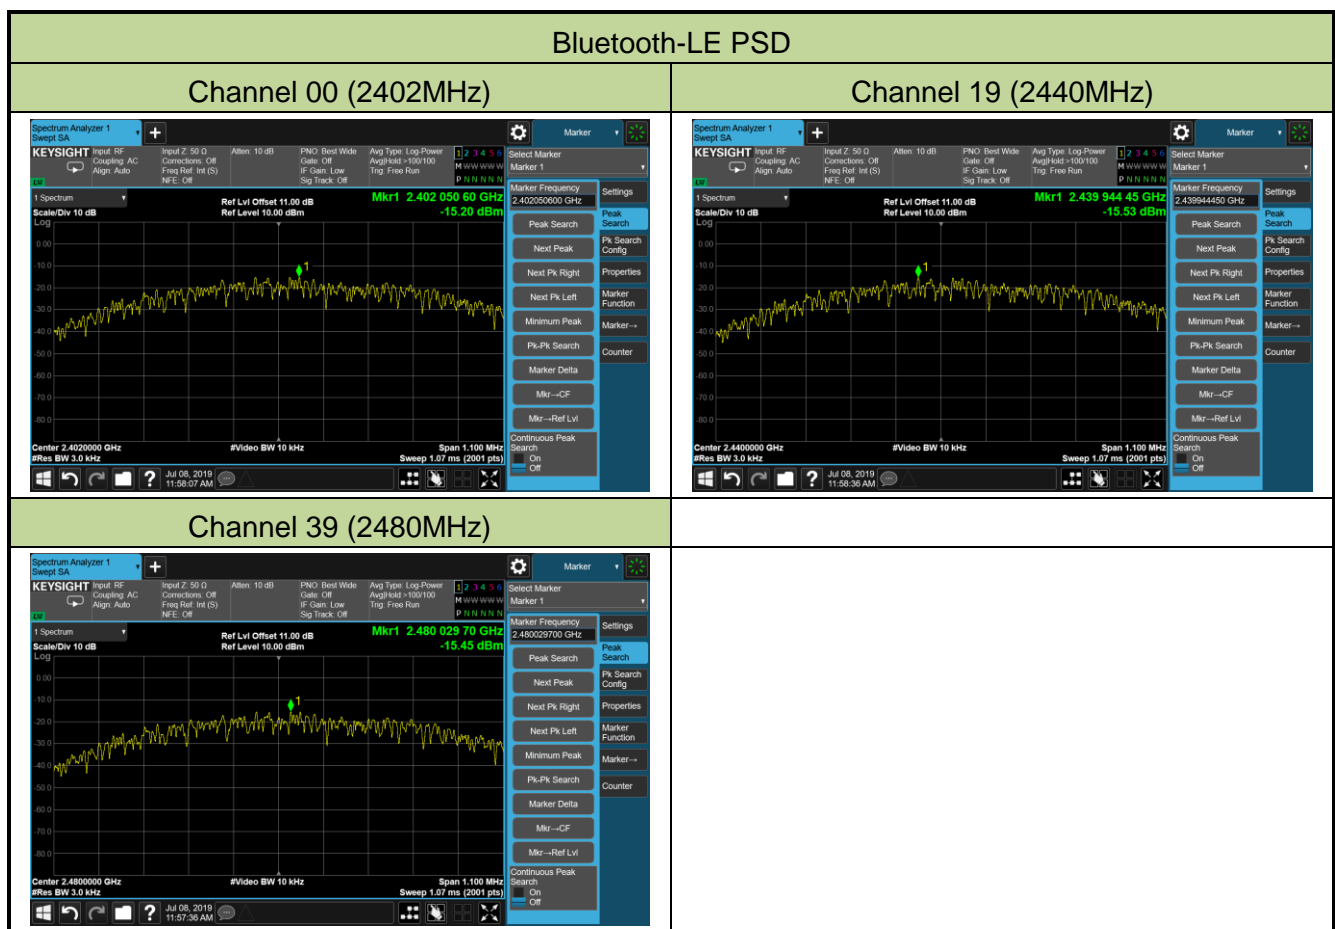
Bluetooth-LE PSD

| Channel 00 (2402MHz) | Channel 19 (2440MHz) |
|---|---|

Spectrum Analyzer 1
Swept SA
Marker
KEYSIGHT Input: RF Coupling: AC Align: Auto
Input Z: 50 Ω Corrections: Off Freq Ref: Int (S) NFE: Off
Atten: 10 dB
PNO: Best Wide Gate: Off IF Gain: Low Sig Track: Off
Avg Type: Log-Power Avg|Hold:>100/100 Trig: Free Run
1 2 3 4 5 6
M W W W W W
P N N N N N
Select Marker
Marker 1
1 Spectrum
Ref Lvl Offset 11.00 dB
Ref Level 10.00 dBm
Mkr1 2.402 050 60 GHz
-15.20 dBm
Scale/Div 10 dB
Log
0.00
-10.0
-20.0
-30.0
-40.0
-50.0
-60.0
-70.0
-80.0
Marker Frequency
2.402050600 GHz
Settings
Peak Search
Peak Search
Next Peak
Pk Search Config
Next Pk Right
Properties
Next Pk Left
Marker Function
Minimum Peak
Marker→
Pk-Pk Search
Counter
Marker Delta
Mkr→CF
Mkr→Ref Lvl
Continuous Peak Search
On
Off
Center 2.4020000 GHz
#Res BW 3.0 kHz
#Video BW 10 kHz
Span 1.100 MHz
Sweep 1.07 ms (2001 pts)
Jul 08, 2019
11:58:07 AM

Spectrum Analyzer 1
Swept SA
Marker
KEYSIGHT Input: RF Coupling: AC Align: Auto
Input Z: 50 Ω Corrections: Off Freq Ref: Int (S) NFE: Off
Atten: 10 dB
PNO: Best Wide Gate: Off IF Gain: Low Sig Track: Off
Avg Type: Log-Power Avg|Hold:>100/100 Trig: Free Run
1 2 3 4 5 6
M W W W W W
P N N N N N
Select Marker
Marker 1
1 Spectrum
Ref Lvl Offset 11.00 dB
Ref Level 10.00 dBm
Mkr1 2.439 944 45 GHz
-15.53 dBm
Scale/Div 10 dB
Log
0.00
-10.0
-20.0
-30.0
-40.0
-50.0
-60.0
-70.0
-80.0
Marker Frequency
2.439944450 GHz
Settings
Peak Search
Peak Search
Next Peak
Pk Search Config
Next Pk Right
Properties
Next Pk Left
Marker Function
Minimum Peak
Marker→
Pk-Pk Search
Counter
Marker Delta
Mkr→CF
Mkr→Ref Lvl
Continuous Peak Search
On
Off
Center 2.4400000 GHz
#Res BW 3.0 kHz
#Video BW 10 kHz
Span 1.100 MHz
Sweep 1.07 ms (2001 pts)
Jul 08, 2019
11:58:36 AM

Channel 39 (2480MHz)

Spectrum Analyzer 1
Swept SA
Marker
KEYSIGHT Input: RF Coupling: AC Align: Auto
Input Z: 50 Ω Corrections: Off Freq Ref: Int (S) NFE: Off
Atten: 10 dB
PNO: Best Wide Gate: Off IF Gain: Low Sig Track: Off
Avg Type: Log-Power Avg|Hold:>100/100 Trig: Free Run
1 2 3 4 5 6
M W W W W W
P N N N N N
Select Marker
Marker 1
1 Spectrum
Ref Lvl Offset 11.00 dB
Ref Level 10.00 dBm
Mkr1 2.480 029 70 GHz
-15.45 dBm
Scale/Div 10 dB
Log
0.00
-10.0
-20.0
-30.0
-40.0
-50.0
-60.0
-70.0
-80.0
Marker Frequency
2.480029700 GHz
Settings
Peak Search
Peak Search
Next Peak
Pk Search Config
Next Pk Right
Properties
Next Pk Left
Marker Function
Minimum Peak
Marker→
Pk-Pk Search
Counter
Marker Delta
Mkr→CF
Mkr→Ref Lvl
Continuous Peak Search
On
Off
Center 2.4800000 GHz
#Res BW 3.0 kHz
#Video BW 10 kHz
Span 1.100 MHz
Sweep 1.07 ms (2001 pts)
Jul 08, 2019
11:57:36 AM